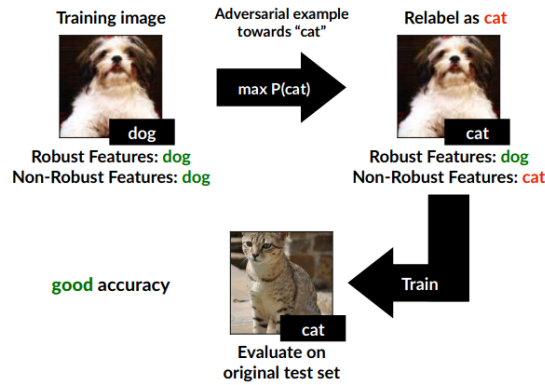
Training image

dog

Robust Features: dog
Non-Robust Features: dog

Adversarial example towards "cat"

max P(cat)

Relabel as cat

cat

Robust Features: dog
Non-Robust Features: cat

Train

good accuracy

cat

Evaluate on original test set